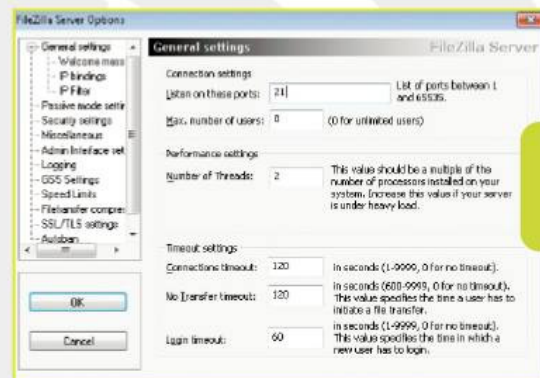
FileZilla Server Options

General settings
Welcome mess
IP bindings
IP Filter
Passive mode setti
Security settings
Miscellaneous
Admin Interface set
Logging
GSS Settings
Speed Limits
Filetransfer compre
SSL/TLS settings
Autoban

OK

Cancel

General settings
FileZilla Server

Connection settings
Listen on these ports: 21
List of ports between 1 and 65535.
Max. number of users: 0
(0 for unlimited users)

Performance settings
Number of Threads: 2
This value should be a multiple of the number of processors installed on your system. Increase this value if your server is under heavy load.

Timeout settings
Connections timeout: 120
in seconds (1-9999, 0 for no timeout).
No Transfer timeout: 120
in seconds (600-9999, 0 for no timeout). This value specifies the time a user has to initiate a file transfer.
Login timeout: 60
in seconds (1-9999, 0 for no timeout). This value specifies the time in which a new user has to login.